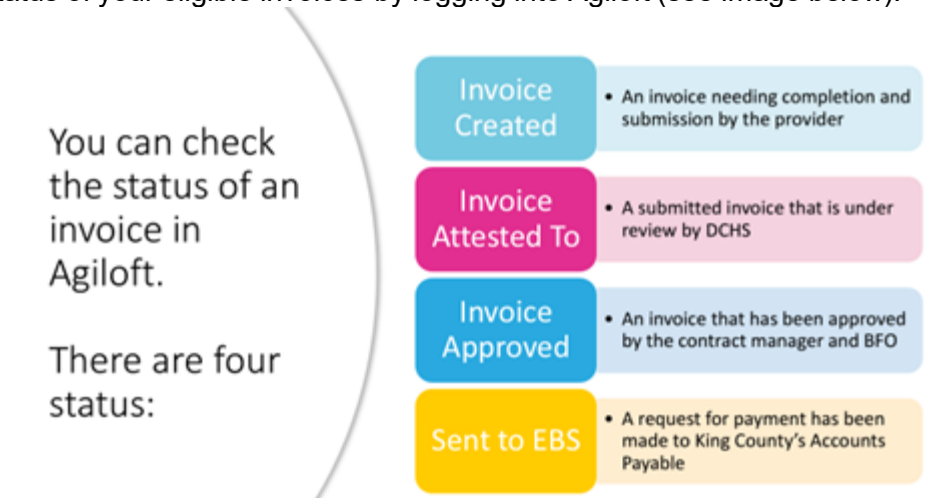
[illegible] of your eligible invoices by logging into Agiloft (see image below).

You can check the status of an invoice in Agiloft.

There are four status:

| | |
|---|---|
| Invoice Created | • An invoice needing completion and submission by the provider |
| Invoice Attested To | • A submitted invoice that is under review by DCHS |
| Invoice Approved | • An invoice that has been approved by the contract manager and BFO |
| Sent to EBS | • A request for payment has been made to King County's Accounts Payable |